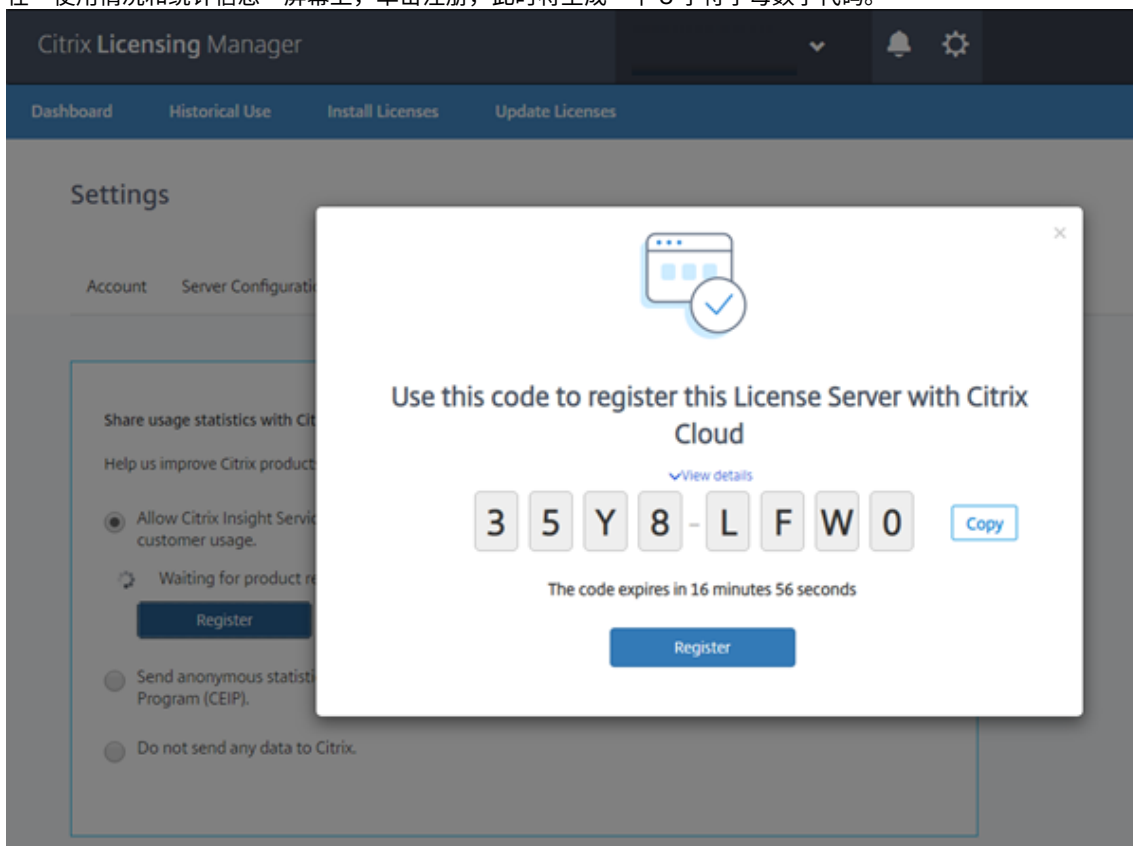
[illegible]

Citrix Licensing Manager

Dashboard Historical Use Install Licenses Update Licenses

Settings

Account Server Configurati

Share usage statistics with Cit

Help us improve Citrix product

Allow Citrix Insight Servic customer usage.

Waiting for product re

Register

Send anonymous statisti Program (CEIP).

Do not send any data to Citrix.

×

Use this code to register this License Server with Citrix Cloud

View details

3 5 Y 8 - L F W 0

Copy

The code expires in 16 minutes 56 seconds

Register